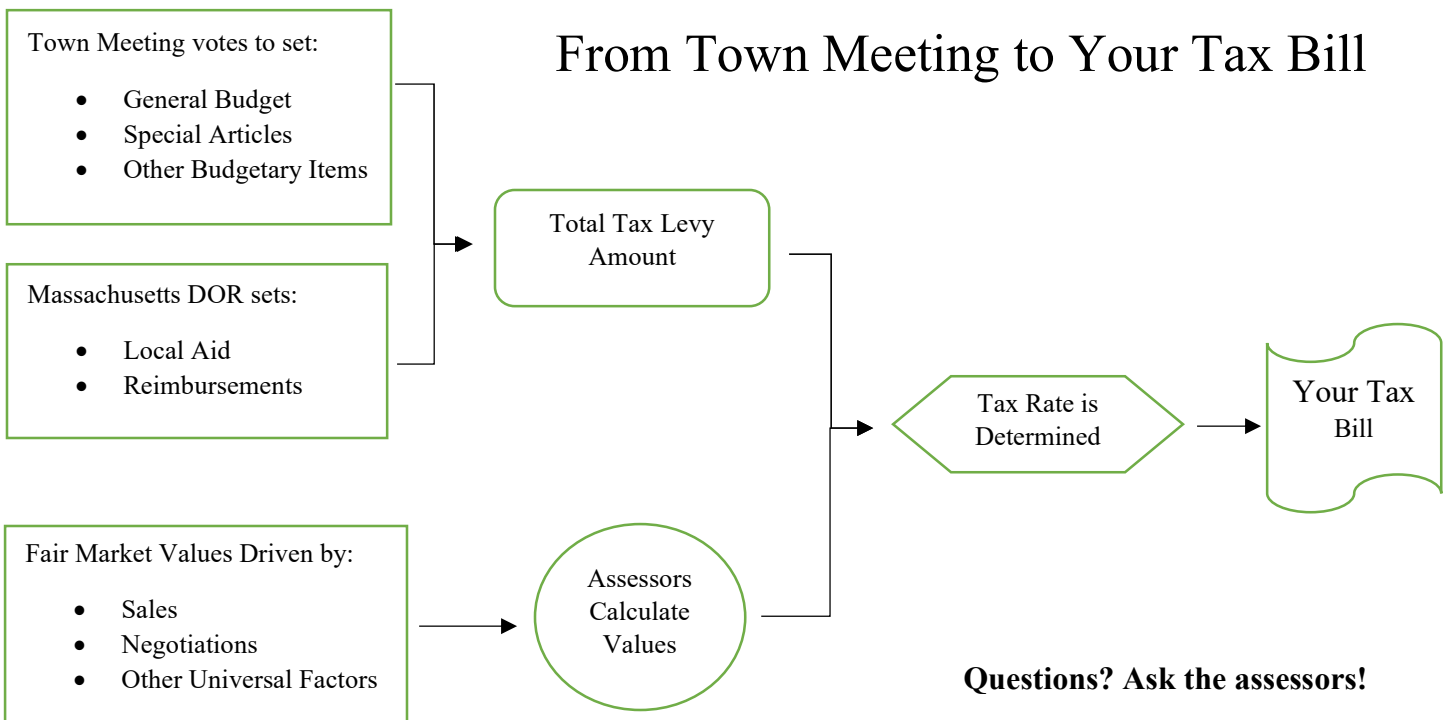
From Town Meeting to Your Tax Bill

Town Meeting votes to set:

- General Budget
- Special Articles
- Other Budgetary Items

Massachusetts DOR sets:

- Local Aid
- Reimbursements

Total Tax Levy Amount

Tax Rate is Determined

Your Tax Bill

Fair Market Values Driven by:

- Sales
- Negotiations
- Other Universal Factors

Assessors Calculate Values

Questions? Ask the assessors!